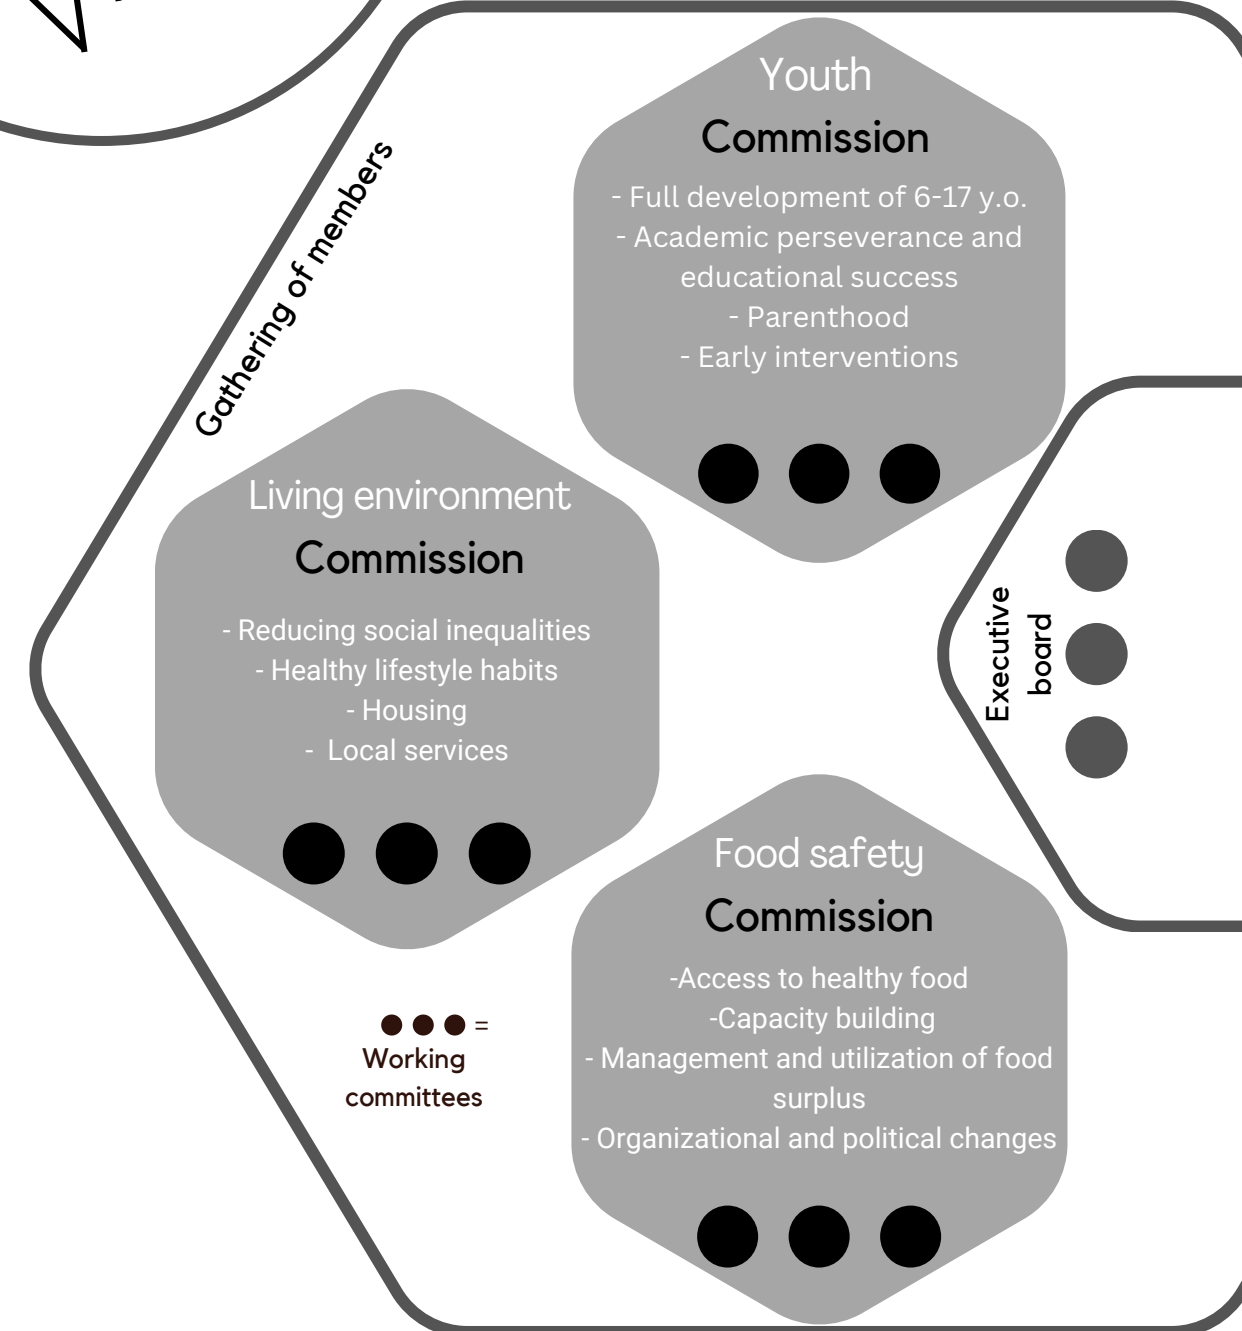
Gathering of members

Youth
Commission
- Full development of 6-17 y.o.
- Academic perseverance and educational success
- Parenthood
- Early interventions

Living environment
Commission
- Reducing social inequalities
- Healthy lifestyle habits
- Housing
- Local services

Executive board

Food safety
Commission
-Access to healthy food
-Capacity building
- Management and utilization of food surplus
- Organizational and political changes

= Working committees